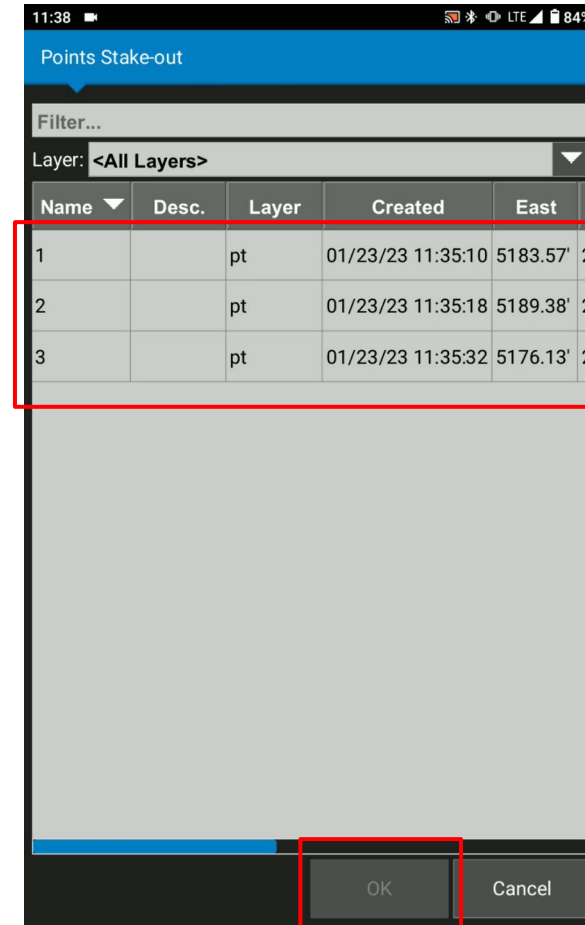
11:38 LTE 84

Points Stake-out

Filter...

Layer: <All Layers>

| Name | Desc. | Layer | Created | East |
|---|---|---|---|---|
| 1 | | pt | 01/23/23 11:35:10 | 5183.57' |
| 2 | | pt | 01/23/23 11:35:18 | 5189.38' |
| 3 | | pt | 01/23/23 11:35:32 | 5176.13' |

OK

Cancel